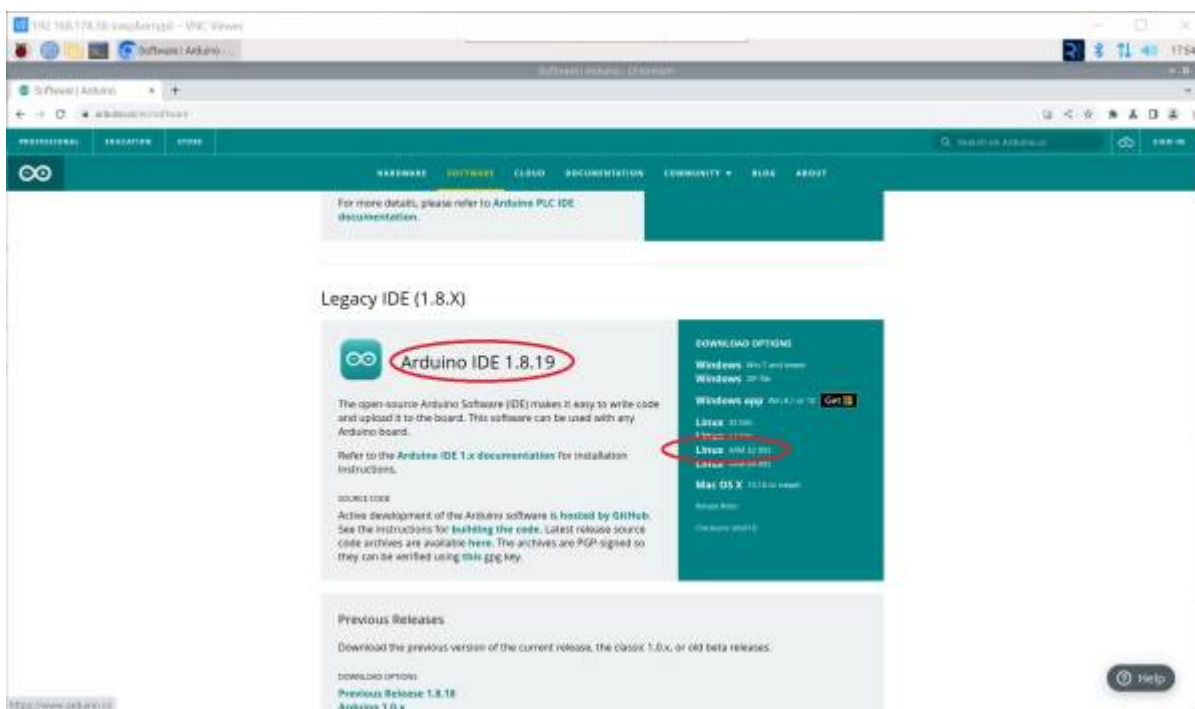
192.168.178.38 (raspberrypi) - VNC Viewer

Software | Arduino...

17:54

Software | Arduino - Chromium

Software | Arduino

arduino.cc/en/software

PROFESSIONAL EDUCATION STORE

Search on Arduino.cc

SIGN IN

HARDWARE SOFTWARE CLOUD DOCUMENTATION COMMUNITY BLOG ABOUT

For more details, please refer to Arduino PLC IDE documentation.

Legacy IDE (1.8.X)

Arduino IDE 1.8.19

The open-source Arduino Software (IDE) makes it easy to write code and upload it to the board. This software can be used with any Arduino board.

Refer to the Arduino IDE 1.x documentation for installation instructions.

SOURCE CODE

Active development of the Arduino software is hosted by GitHub. See the instructions for building the code. Latest release source code archives are available here. The archives are PGP-signed so they can be verified using this gpg key.

DOWNLOAD OPTIONS

Windows Win 7 and newer
Windows ZIP file
Windows app Win 8.1 or 10 Get
Linux 32 bits
Linux 64 bits
Linux ARM 32 bits
Linux ARM 64 bits
Mac OS X 10.10 or newer

Release Notes

Checksums (sha512)

Previous Releases

Download the previous version of the current release, the classic 1.0.x, or old beta releases.

DOWNLOAD OPTIONS

Previous Release 1.8.18
Arduino 1.0.x

https://www.arduino.cc

Help